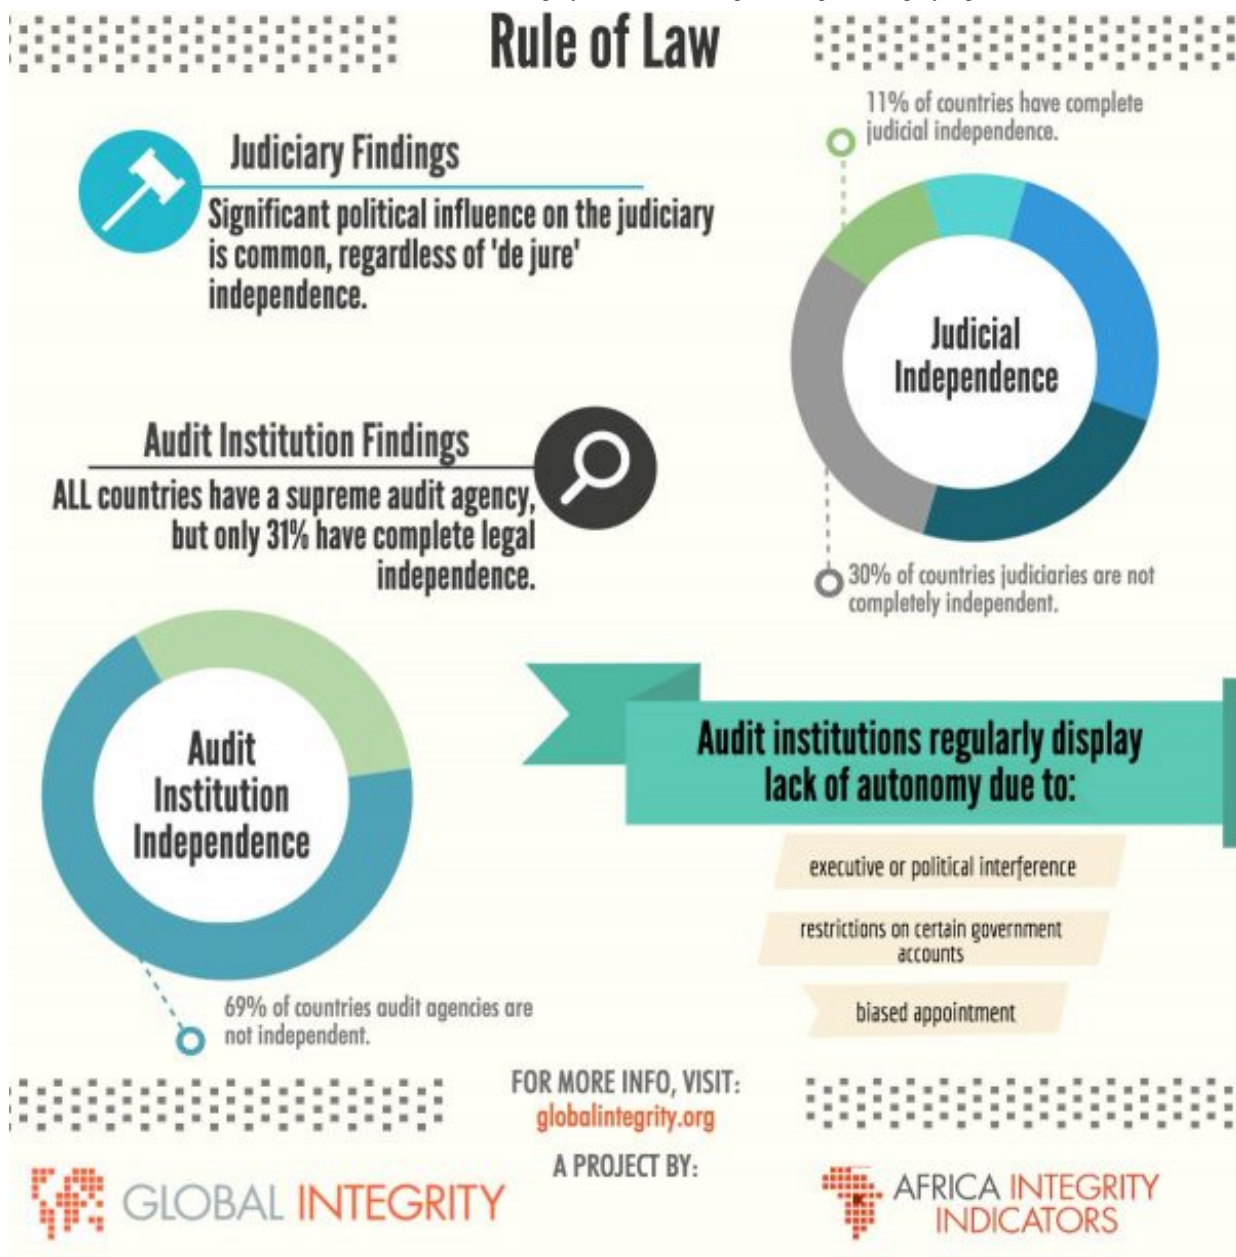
Rule of Law

Judiciary Findings

Significant political influence on the judiciary is common, regardless of 'de jure' independence.

11% of countries have complete judicial independence.

Judicial Independence

30% of countries judiciaries are not completely independent.

Audit Institution Findings

ALL countries have a supreme audit agency, but only 31% have complete legal independence.

Audit Institution Independence

69% of countries audit agencies are not independent.

Audit institutions regularly display lack of autonomy due to:

executive or political interference

restrictions on certain government accounts

biased appointment

FOR MORE INFO, VISIT:
globalintegrity.org

A PROJECT BY:

GLOBAL INTEGRITY

AFRICA INTEGRITY INDICATORS